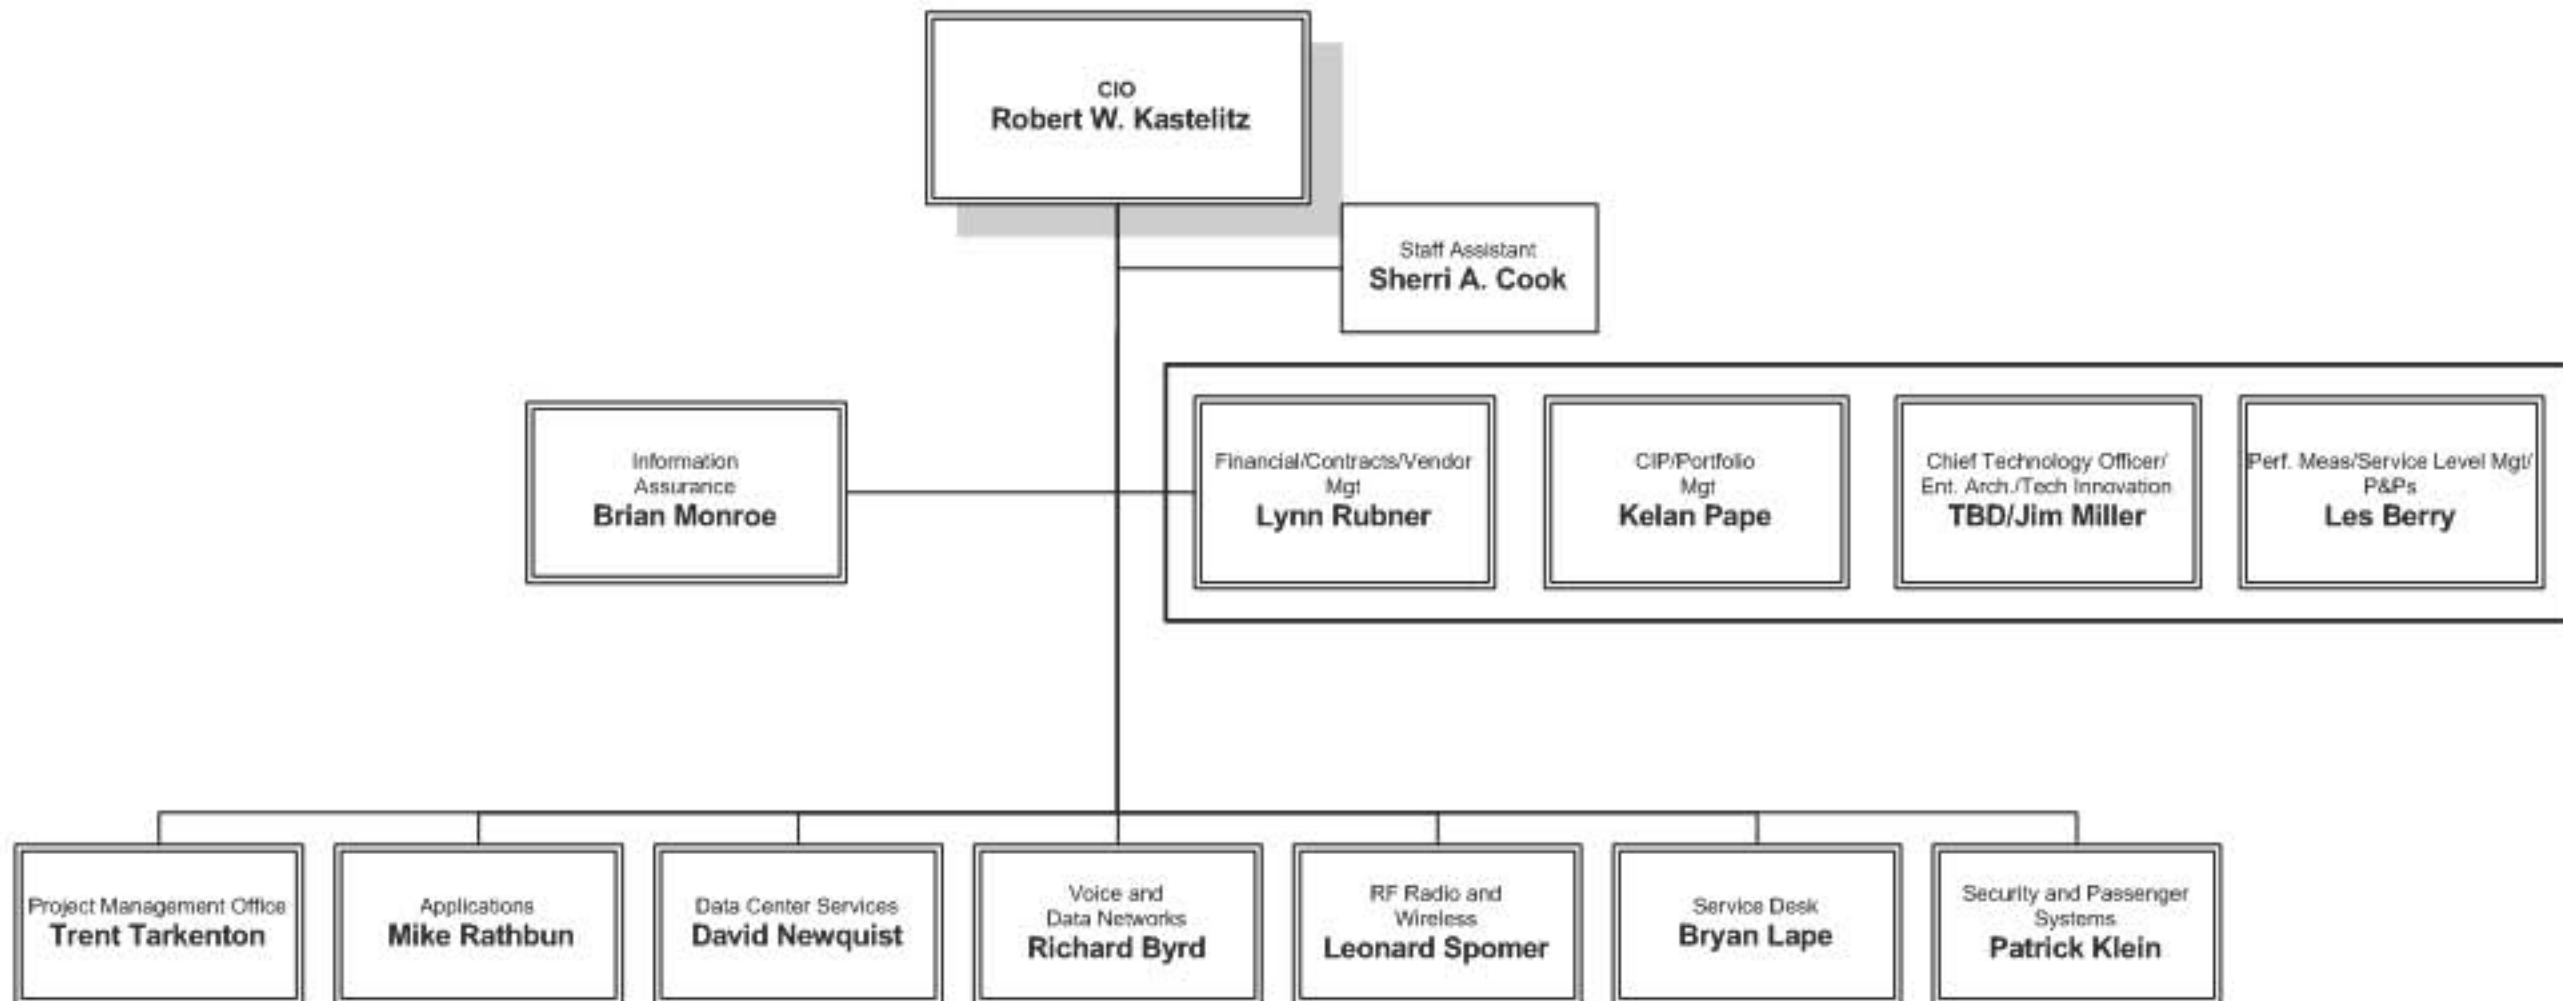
CIO
Robert W. Kastelitz

Staff Assistant
Sherri A. Cook

Information Assurance
Brian Monroe

Financial/Contracts/Vendor Mgt
Lynn Rubner

CIP/Portfolio Mgt
Kelan Pape

Chief Technology Officer/ Ent. Arch./Tech Innovation
TBD/Jim Miller

Perf. Meas/Service Level Mgt/ P&Ps
Les Berry

Project Management Office
Trent Tarkenton

Applications
Mike Rathbun

Data Center Services
David Newquist

Voice and Data Networks
Richard Byrd

RF Radio and Wireless
Leonard Spomer

Service Desk
Bryan Lape

Security and Passenger Systems
Patrick Klein